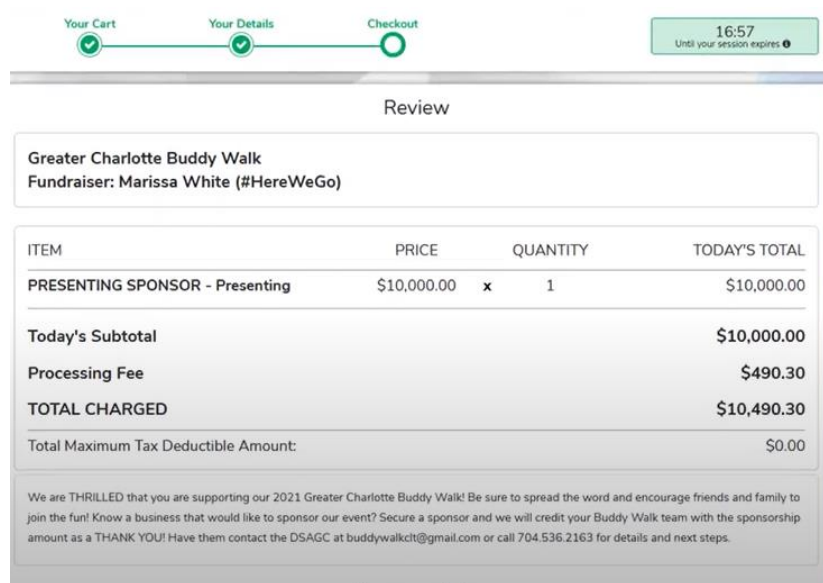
Your Cart
Your Details
Checkout

16:57
Until your session expires

Review

Greater Charlotte Buddy Walk
Fundraiser: Marissa White (#HereWeGo)

| ITEM | PRICE | | QUANTITY | TODAY'S TOTAL |
|---|---|---|---|---|
| PRESENTING SPONSOR - Presenting | $10,000.00 | x | 1 | $10,000.00 |

Today's Subtotal $10,000.00
Processing Fee $490.30
TOTAL CHARGED $10,490.30
Total Maximum Tax Deductible Amount: $0.00

We are THRILLED that you are supporting our 2021 Greater Charlotte Buddy Walk! Be sure to spread the word and encourage friends and family to join the fun! Know a business that would like to sponsor our event? Secure a sponsor and we will credit your Buddy Walk team with the sponsorship amount as a THANK YOU! Have them contact the DSAGC at buddywalkclt@gmail.com or call 704.536.2163 for details and next steps.